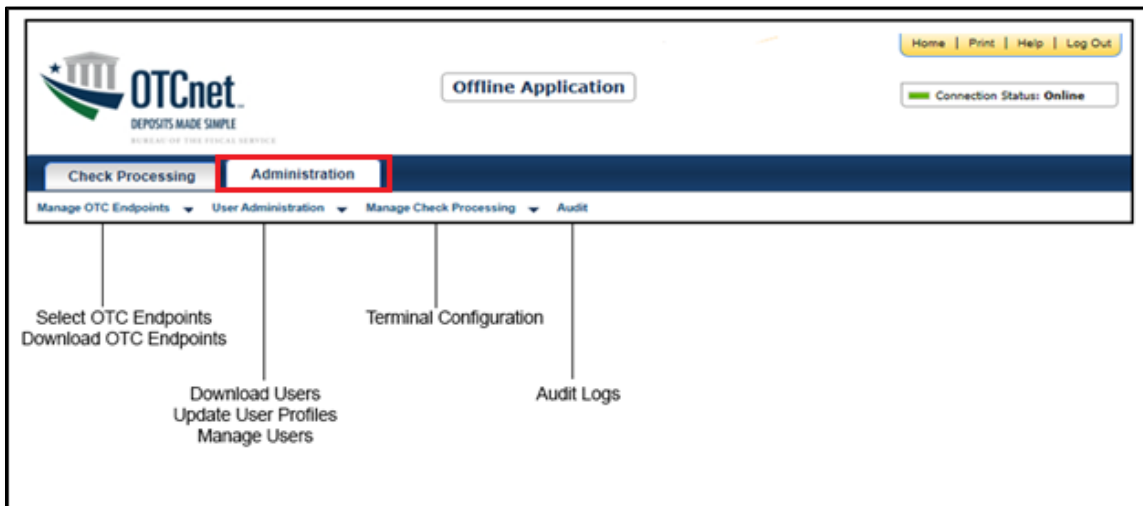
OTCnet
DEPOSITS MADE SIMPLE
BUREAU OF THE FISCAL SERVICE

Offline Application

Home | Print | Help | Log Out

Connection Status: Online

Check Processing
Administration

Manage OTC Endpoints
User Administration
Manage Check Processing
Audit

Select OTC Endpoints
Download OTC Endpoints

Terminal Configuration

Download Users
Update User Profiles
Manage Users

Audit Logs